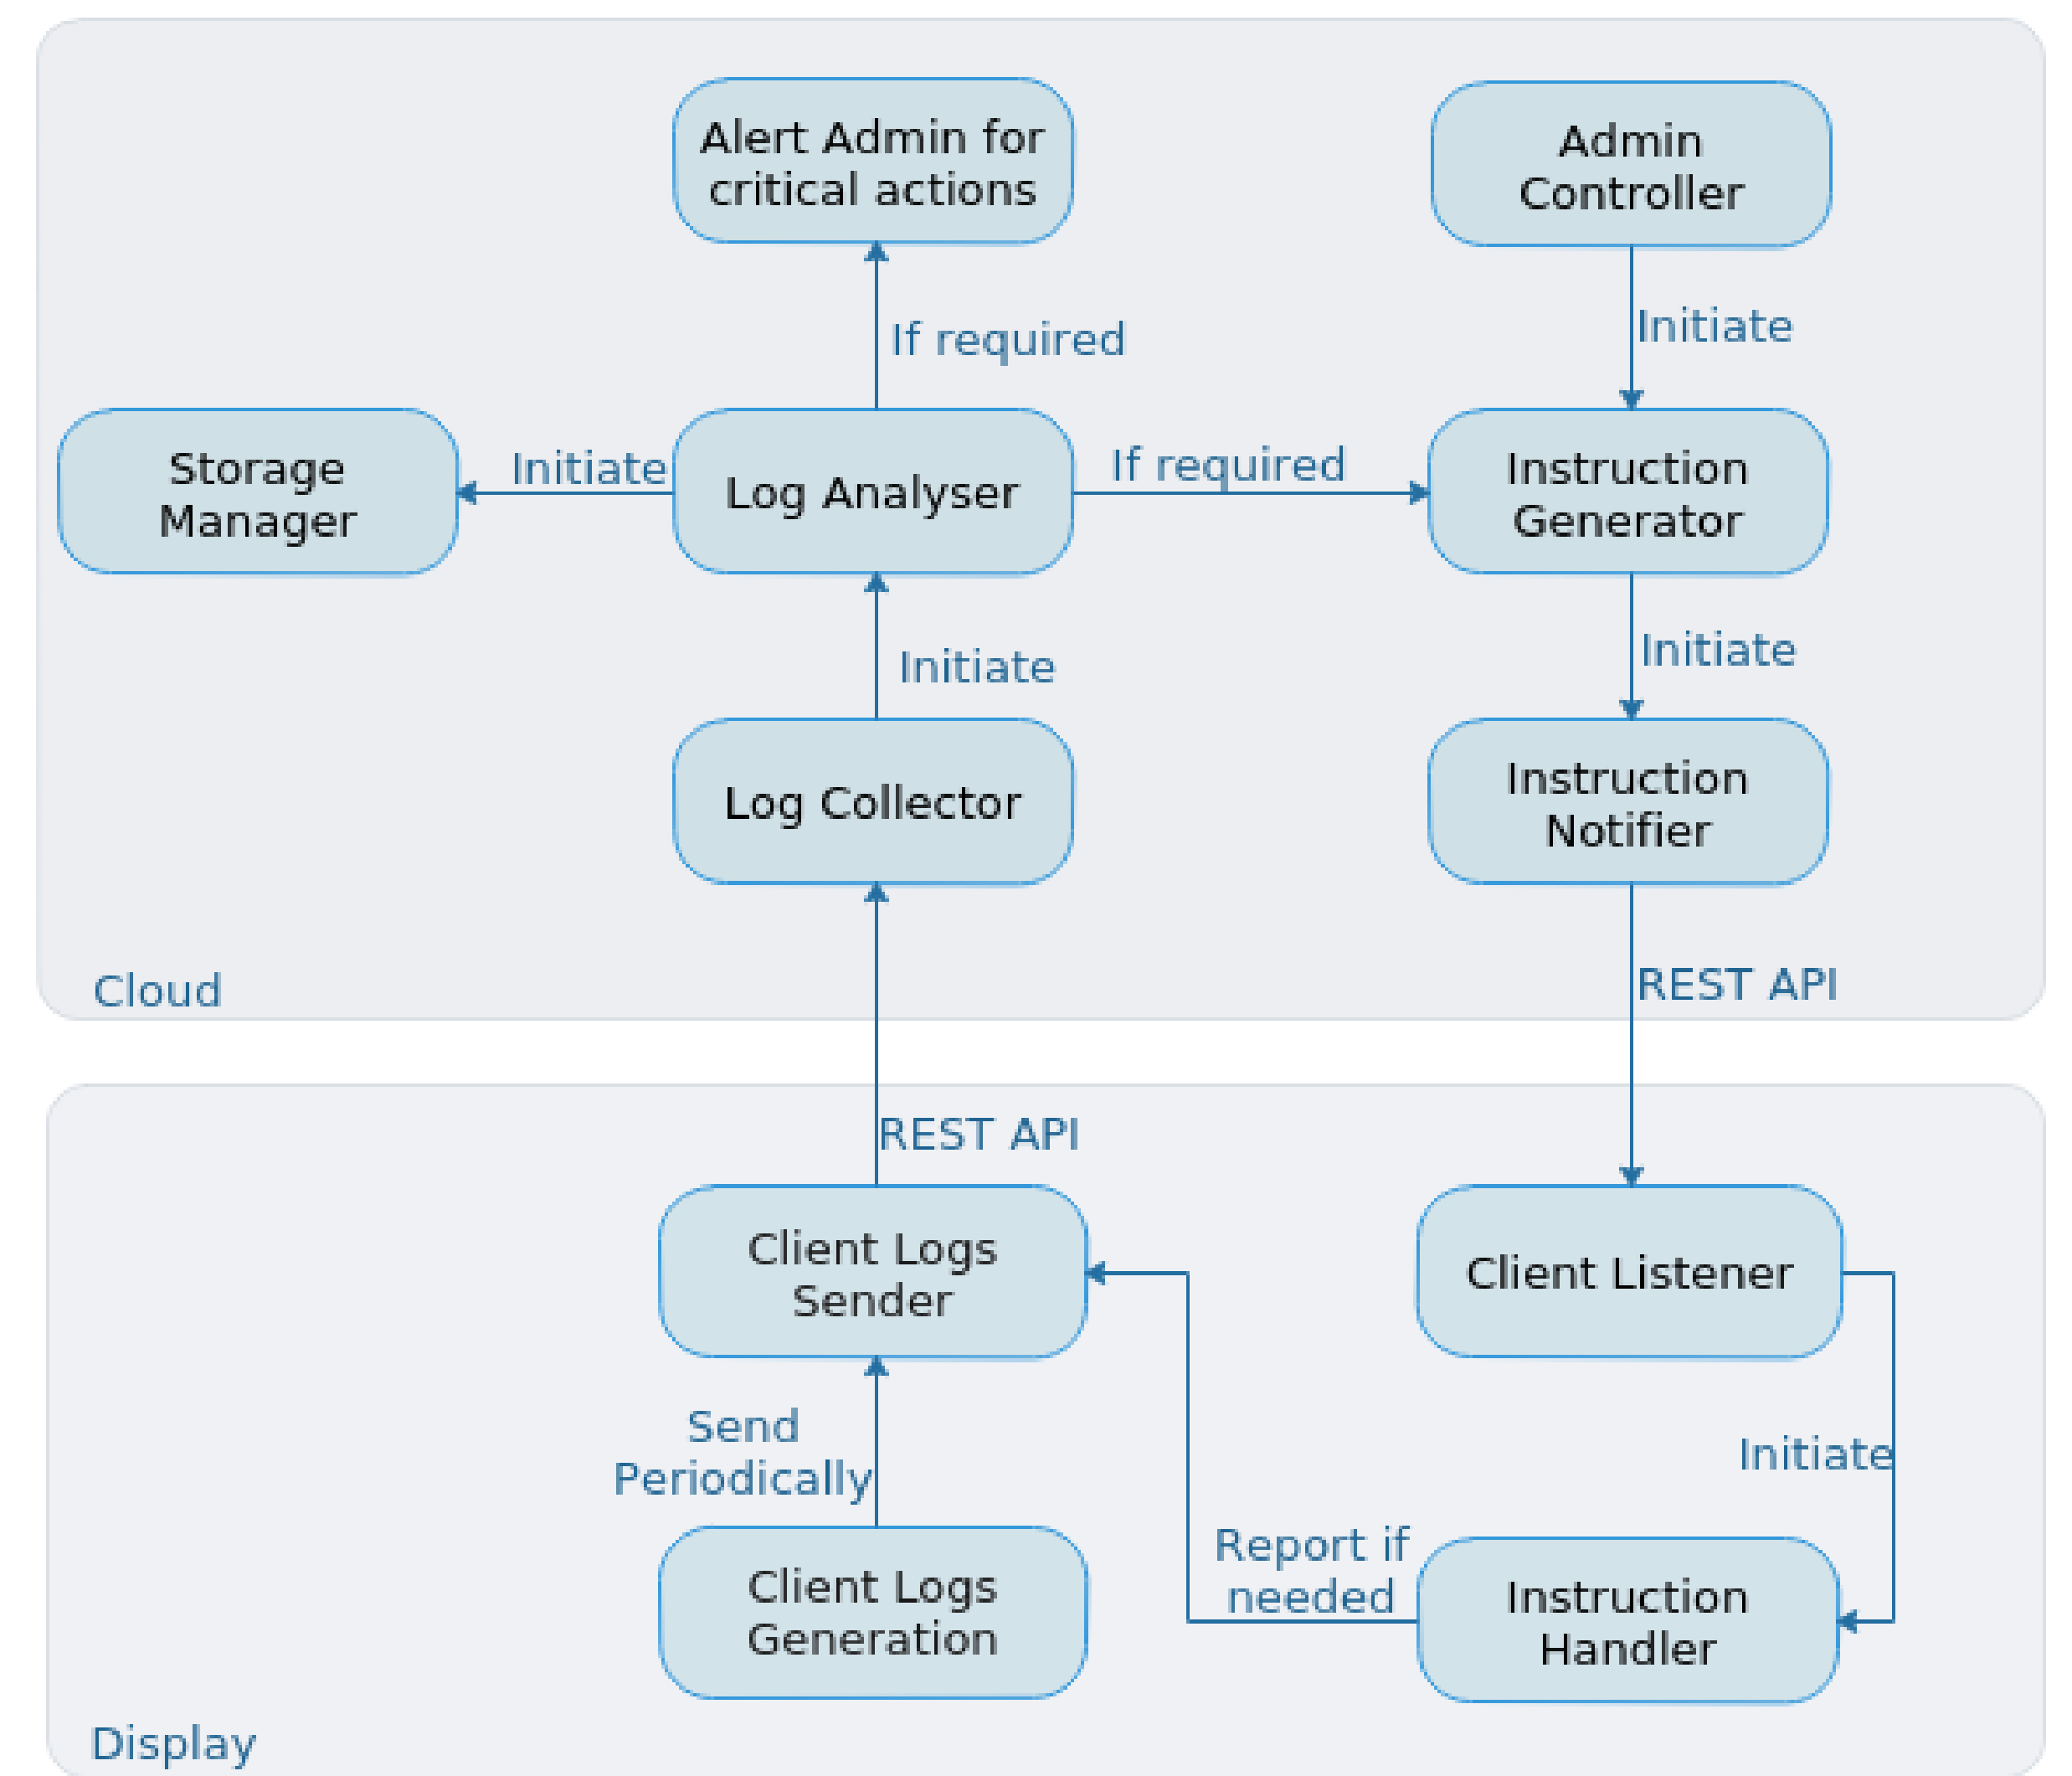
Alert Admin for critical actions

Admin Controller

If required

Initiate

Storage Manager

Initiate

Log Analyser

If required

Instruction Generator

Initiate

Initiate

Log Collector

Instruction Notifier

Cloud

REST API

REST API

Client Logs Sender

Client Listener

Send Periodically

Initiate

Client Logs Generation

Report if needed

Instruction Handler

Display